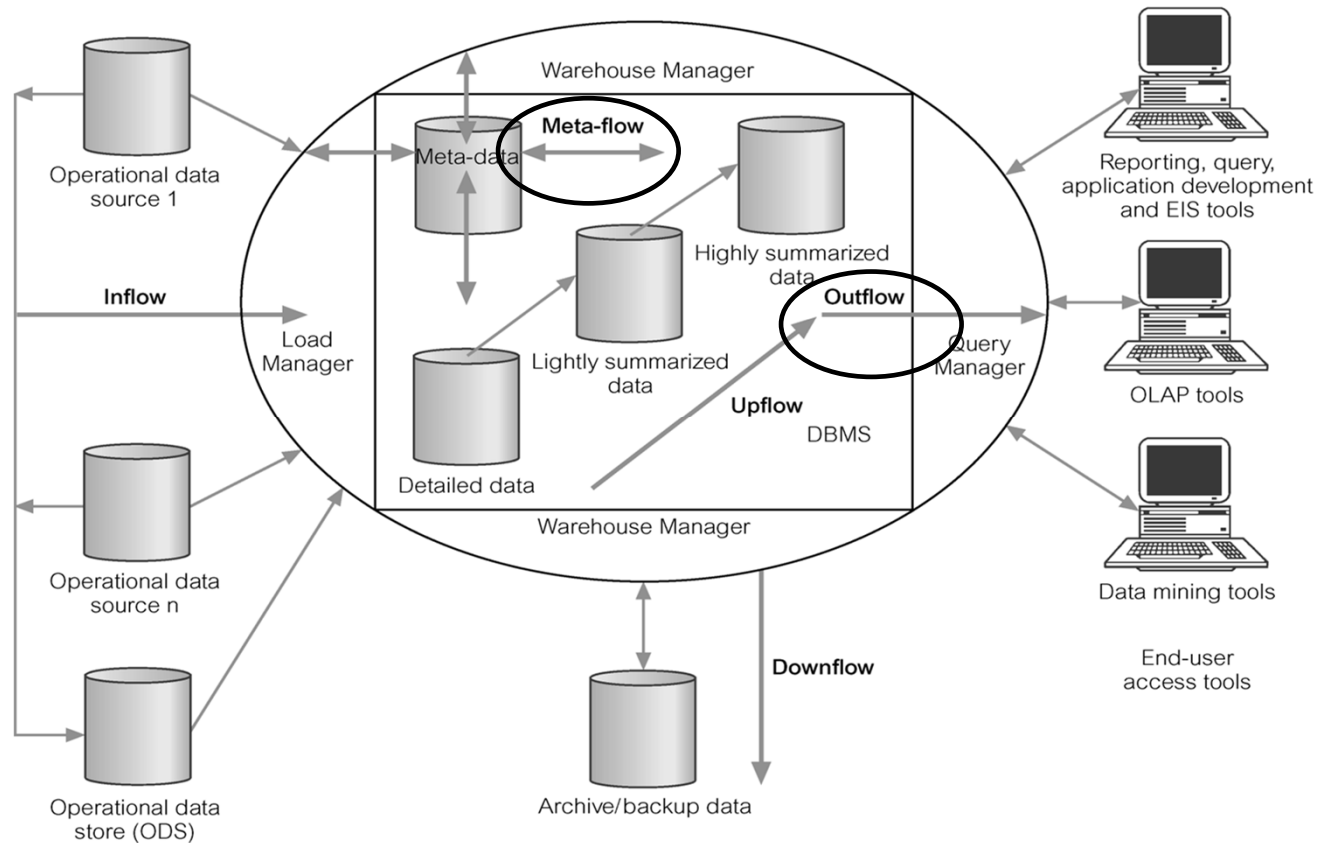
Warehouse Manager

Operational data source 1

Meta-data

Meta-flow

Highly summarized data

Reporting, query, application development and EIS tools

Inflow

Load Manager

Lightly summarized data

Outflow

Query Manager

OLAP tools

Detailed data

Upflow

DBMS

Operational data source n

Warehouse Manager

Data mining tools

Downflow

End-user access tools

Operational data store (ODS)

Archive/backup data